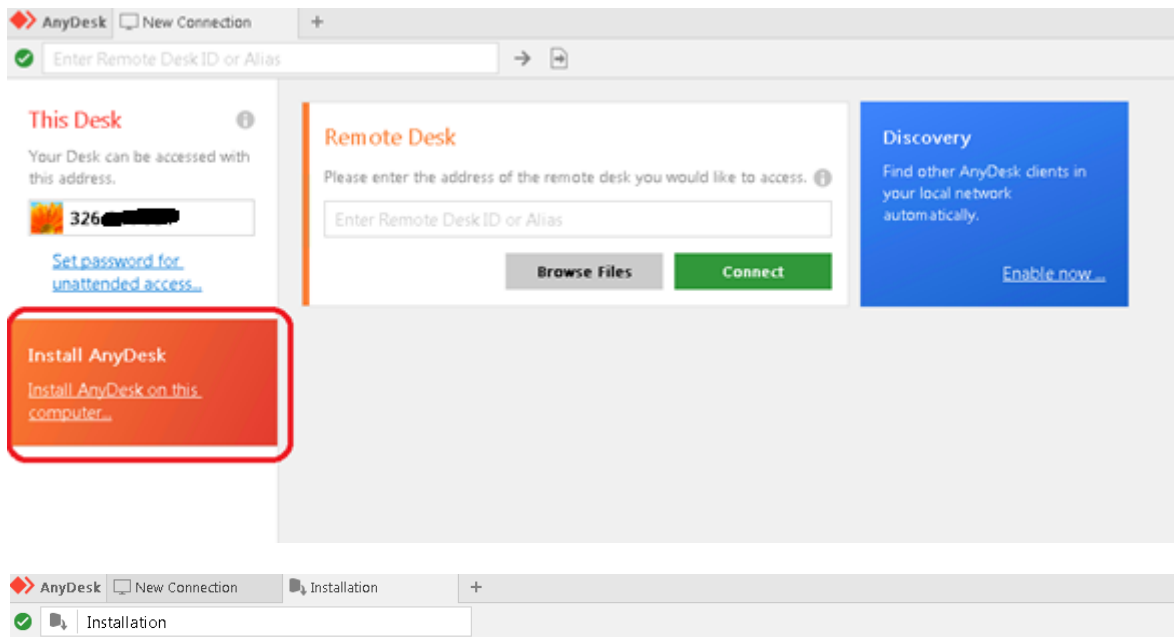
AnyDesk New Connection +

Enter Remote Desk ID or Alias

This Desk

Your Desk can be accessed with this address.

326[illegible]

Set password for unattended access...

Install AnyDesk

Install AnyDesk on this computer...

Remote Desk

Please enter the address of the remote desk you would like to access.

Enter Remote Desk ID or Alias

Browse Files

Connect

Discovery

Find other AnyDesk clients in your local network automatically.

Enable now ...

AnyDesk New Connection Installation +

Installation